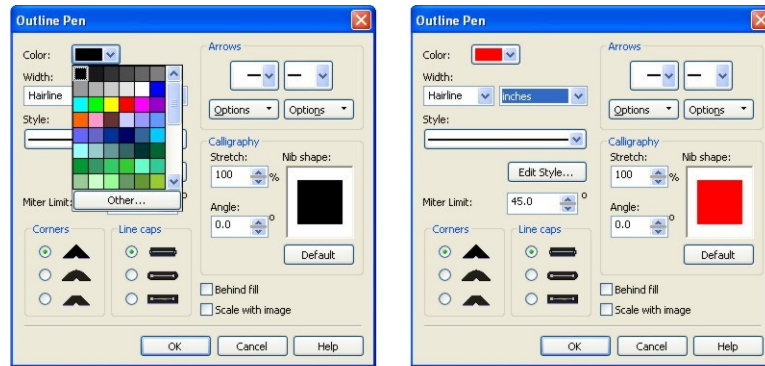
Outline Pen

Color:

Width:

Hairline

Style:

Other...

Miter Limit:

Corners

Line caps

Arrows

Options

Options

Calligraphy

Stretch:

Nib shape:

100

%

Angle:

0.0

°

Default

Behind fill

Scale with image

OK

Cancel

Help

Outline Pen

Color:

Width:

Hairline

inches

Style:

Edit Style...

Miter Limit:

45.0

°

Corners

Line caps

Arrows

Options

Options

Calligraphy

Stretch:

Nib shape:

100

%

Angle:

0.0

°

Default

Behind fill

Scale with image

OK

Cancel

Help